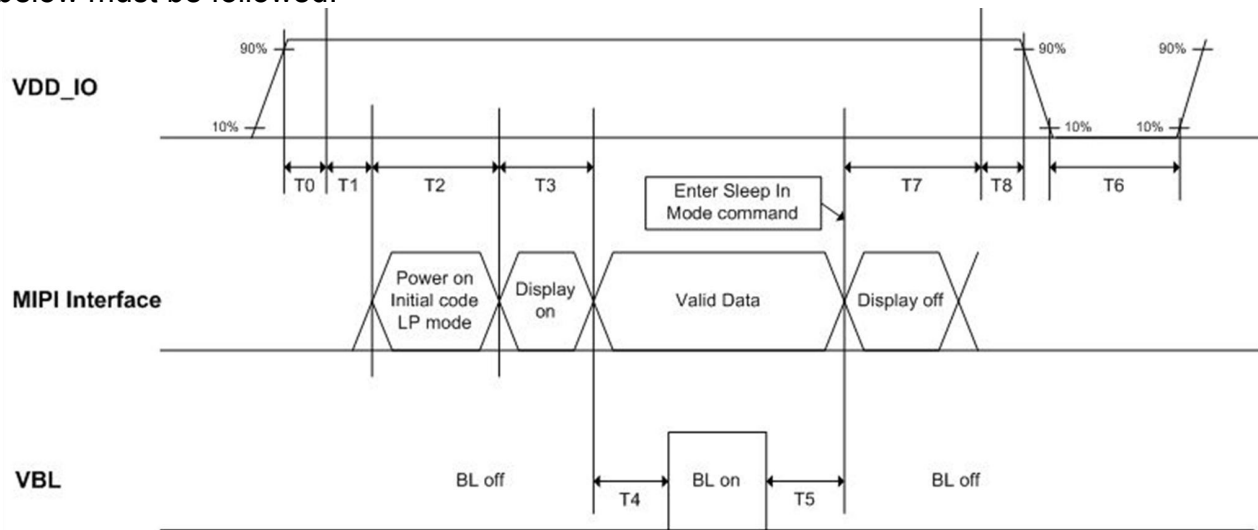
below must be followed.

90%

VDD_IO

10%

T0 T1 T2 T3

Enter Sleep In Mode command

T7 T8

90%

10%

90%

10%

T6

MIPI Interface

Power on Initial code LP mode

Display on

Valid Data

Display off

VBL

BL off

T4

BL on

T5

BL off